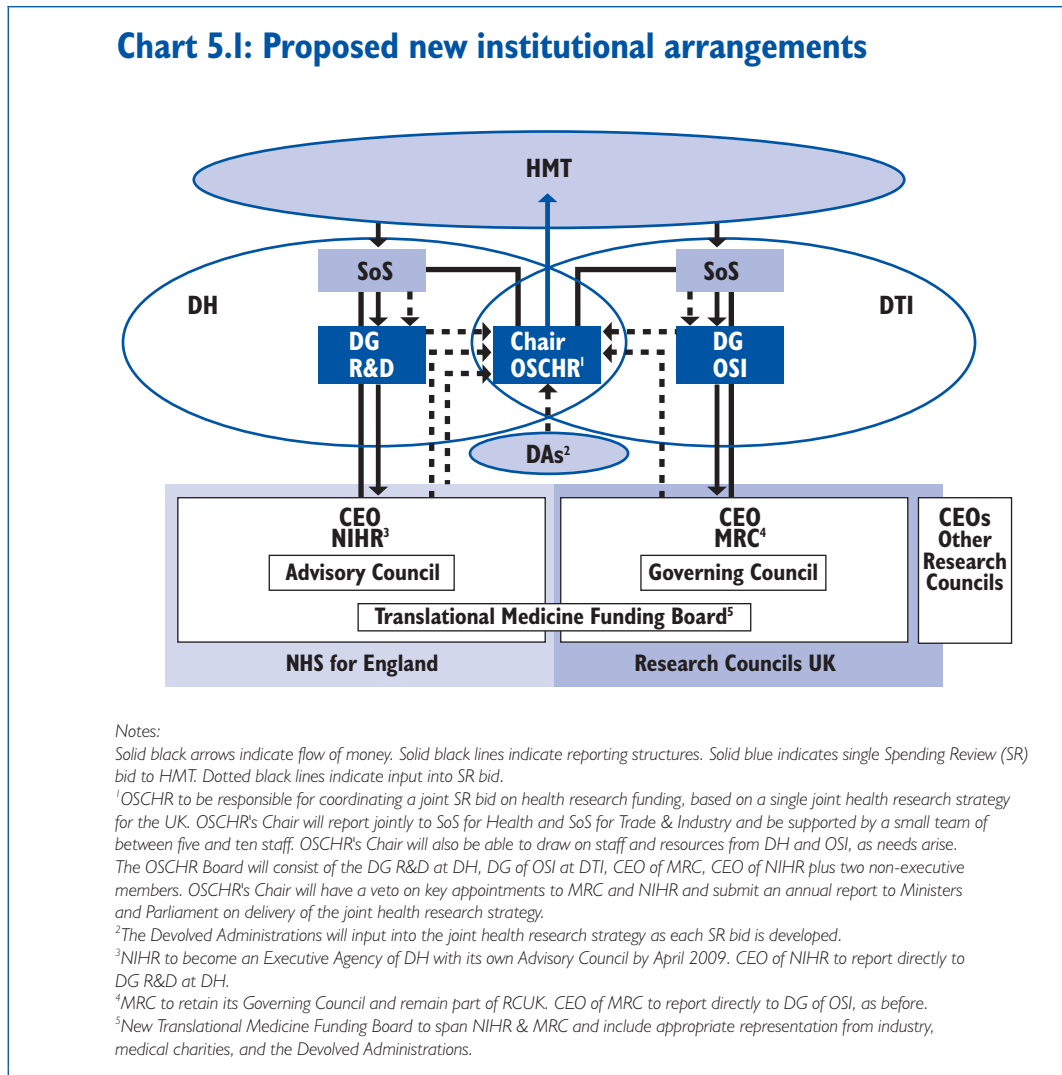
Chart 5.1: Proposed new institutional arrangements

HMT

SoS

SoS

DH

DTI

DG R&D

Chair OSCHR$^1$

DG OSI

DAs$^2$

CEO NIHR$^3$

Advisory Council

CEO MRC$^4$

Governing Council

CEOs Other Research Councils

Translational Medicine Funding Board$^5$

NHS for England

Research Councils UK

Notes:
Solid black arrows indicate flow of money. Solid black lines indicate reporting structures. Solid blue indicates single Spending Review (SR) bid to HMT. Dotted black lines indicate input into SR bid.
$^1$OSCHR to be responsible for coordinating a joint SR bid on health research funding, based on a single joint health research strategy for the UK. OSCHR's Chair will report jointly to SoS for Health and SoS for Trade & Industry and be supported by a small team of between five and ten staff. OSCHR's Chair will also be able to draw on staff and resources from DH and OSI, as needs arise. The OSCHR Board will consist of the DG R&D at DH, DG of OSI at DTI, CEO of MRC, CEO of NIHR plus two non-executive members. OSCHR's Chair will have a veto on key appointments to MRC and NIHR and submit an annual report to Ministers and Parliament on delivery of the joint health research strategy.
$^2$The Devolved Administrations will input into the joint health research strategy as each SR bid is developed.
$^3$NIHR to become an Executive Agency of DH with its own Advisory Council by April 2009. CEO of NIHR to report directly to DG R&D at DH.
$^4$MRC to retain its Governing Council and remain part of RCUK. CEO of MRC to report directly to DG of OSI, as before.
$^5$New Translational Medicine Funding Board to span NIHR & MRC and include appropriate representation from industry, medical charities, and the Devolved Administrations.